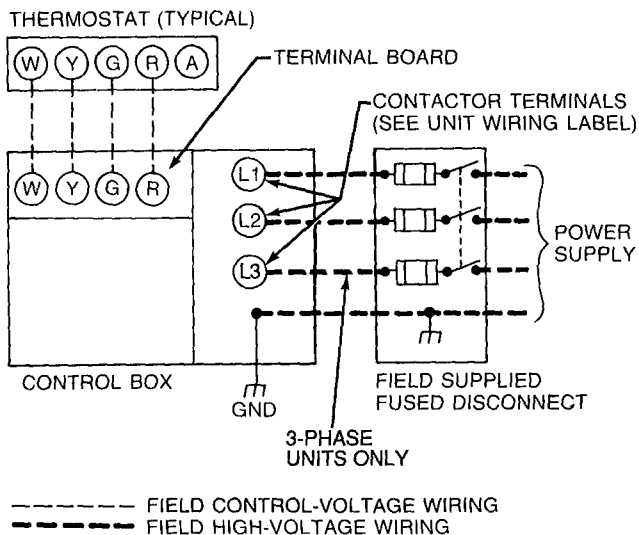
THERMOSTAT (TYPICAL)

W Y G R A

TERMINAL BOARD

CONTACTOR TERMINALS (SEE UNIT WIRING LABEL)

W Y G R

L1

L2

L3

POWER SUPPLY

CONTROL BOX

GND

FIELD SUPPLIED FUSED DISCONNECT

3-PHASE UNITS ONLY

FIELD CONTROL-VOLTAGE WIRING

FIELD HIGH-VOLTAGE WIRING